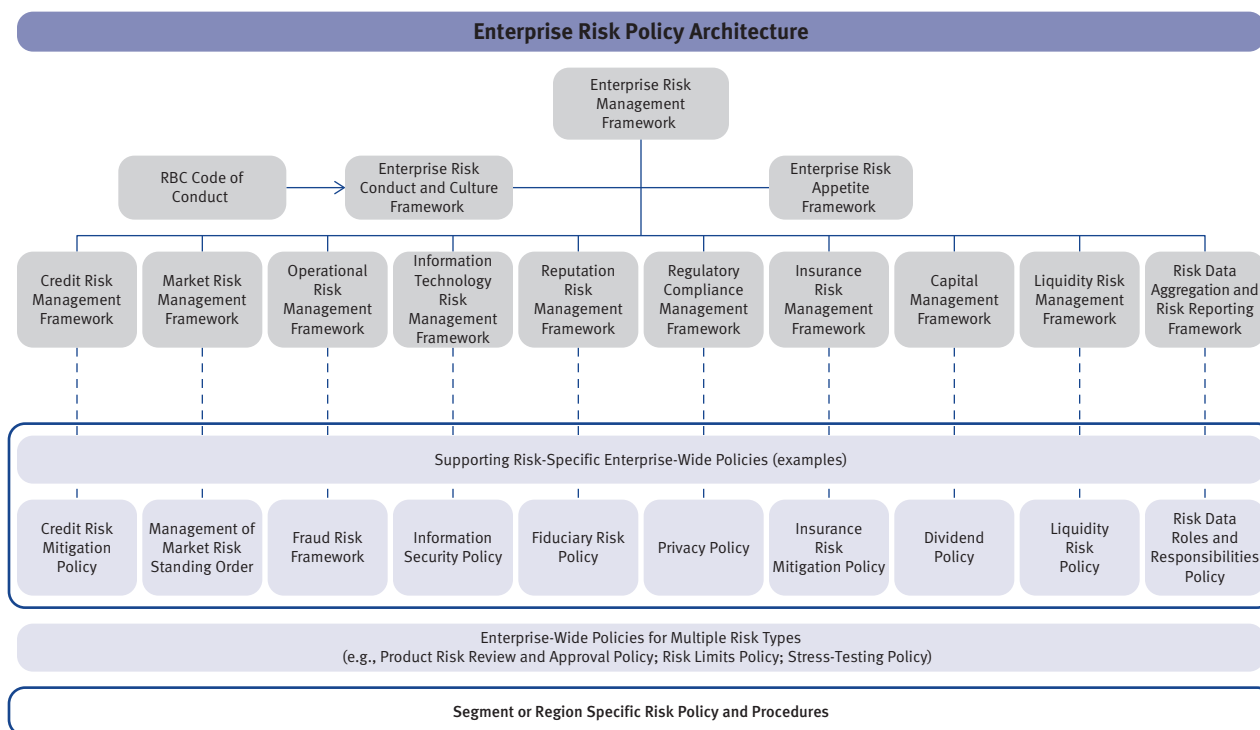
Enterprise Risk Policy Architecture

Enterprise Risk Management Framework

RBC Code of Conduct

Enterprise Risk Conduct and Culture Framework

Enterprise Risk Appetite Framework

Credit Risk Management Framework

Market Risk Management Framework

Operational Risk Management Framework

Information Technology Risk Management Framework

Reputation Risk Management Framework

Regulatory Compliance Management Framework

Insurance Risk Management Framework

Capital Management Framework

Liquidity Risk Management Framework

Risk Data Aggregation and Risk Reporting Framework

Supporting Risk-Specific Enterprise-Wide Policies (examples)

Credit Risk Mitigation Policy

Management of Market Risk Standing Order

Fraud Risk Framework

Information Security Policy

Fiduciary Risk Policy

Privacy Policy

Insurance Risk Mitigation Policy

Dividend Policy

Liquidity Risk Policy

Risk Data Roles and Responsibilities Policy

Enterprise-Wide Policies for Multiple Risk Types
(e.g., Product Risk Review and Approval Policy; Risk Limits Policy; Stress-Testing Policy)

Segment or Region Specific Risk Policy and Procedures